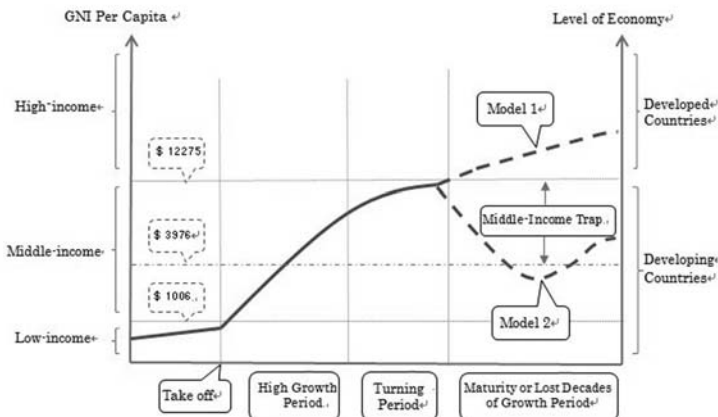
GNI Per Capita

Level of Economy

High-income

$ 12275

Model 1

Developed Countries

Middle-income

$ 3976

Middle-Income Trap

Developing Countries

$ 1006

Model 2

Low-income

Take off

High Growth Period

Turning Period

Maturity or Lost Decades of Growth Period